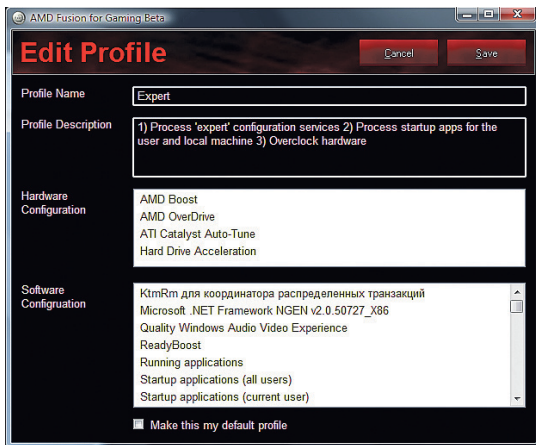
AMD Fusion for Gaming Beta

Edit Profile

Cancel

Save

Profile Name

Expert

Profile Description

1) Process 'expert' configuration services 2) Process startup apps for the user and local machine 3) Overclock hardware

Hardware Configuration

AMD Boost
AMD OverDrive
ATI Catalyst Auto-Tune
Hard Drive Acceleration

Software Configuration

KtmRm для координатора распределенных транзакций
Microsoft .NET Framework NGEN v2.0.50727_X86
Quality Windows Audio Video Experience
ReadyBoost
Running applications
Startup applications (all users)
Startup applications (current user)

Make this my default profile